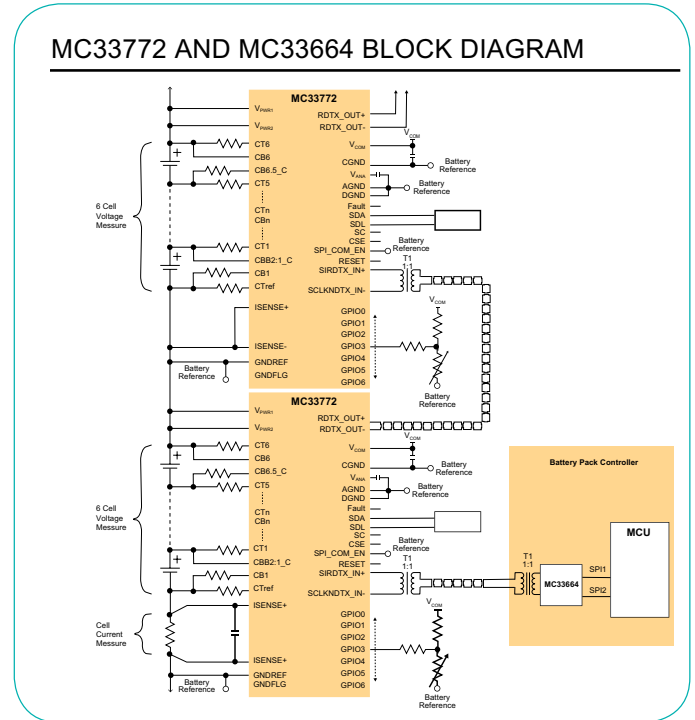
MC33772 AND MC33664 BLOCK DIAGRAM

MC33772

$V_{PWR1}$
$V_{PWR2}$
CT6
CB6
CB6.5_C
CT5
CTn
CBn
CT1
CBB2:1_C
CB1
CTref
ISENSE+
ISENSE-
GNDREF
GNDFLG

RDTX_OUT+
RDTX_OUT-
$V_{COM}$
CGND
$V_{ANA}$
AGND
DGND
Fault
SDA
SDL
SC
CSE
SPI_COM_EN
RESET
SIRDTX_IN+
SCLKNDTX_IN-
GPIO0
GPIO1
GPIO2
GPIO3
GPIO4
GPIO5
GPIO6

6 Cell Voltage Messure

$V_{COM}$
Battery Reference
Battery Reference
Battery Reference
T1 1:1
$V_{COM}$
Battery Reference
Battery Reference

MC33772

$V_{PWR1}$
$V_{PWR2}$
CT6
CB6
CB6.5_C
CT5
CTn
CBn
CT1
CBB2:1_C
CB1
CTref
ISENSE+
ISENSE+
GNDREF
GNDFLG

RDTX_OUT+
RDTX_OUT-
$V_{COM}$
CGND
$V_{ANA}$
AGND
DGND
Fault
SDA
SDL
SC
CSE
SPI_COM_EN
RESET
SIRDTX_IN+
SCLKNDTX_IN-
GPIO0
GPIO1
GPIO2
GPIO3
GPIO4
GPIO5
GPIO6

6 Cell Voltage Messure

Cell Current Messure

$V_{COM}$
Battery Reference
Battery Reference
Battery Reference
T1 1:1
$V_{COM}$
Battery Reference
Battery Reference

Battery Pack Controller
T1 1:1
MC33664
SPI1
SPI2
MCU